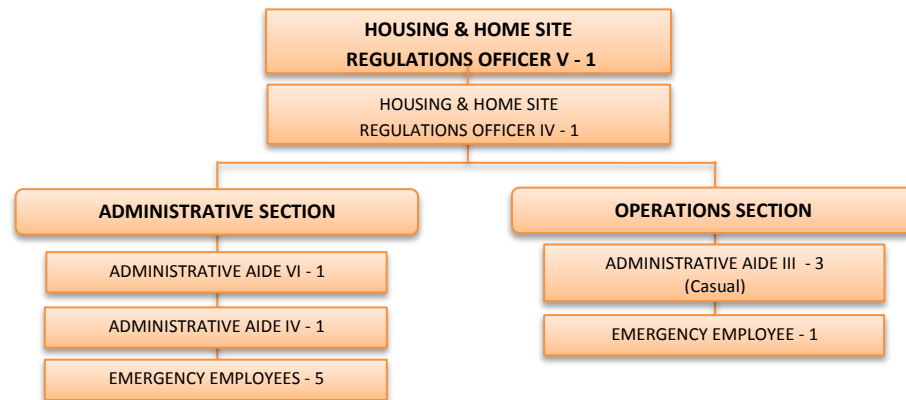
HOUSING & HOME SITE
REGULATIONS OFFICER V - 1

HOUSING & HOME SITE
REGULATIONS OFFICER IV - 1

ADMINISTRATIVE SECTION

ADMINISTRATIVE AIDE VI - 1

ADMINISTRATIVE AIDE IV - 1

EMERGENCY EMPLOYEES - 5

OPERATIONS SECTION

ADMINISTRATIVE AIDE III - 3
(Casual)

EMERGENCY EMPLOYEE - 1